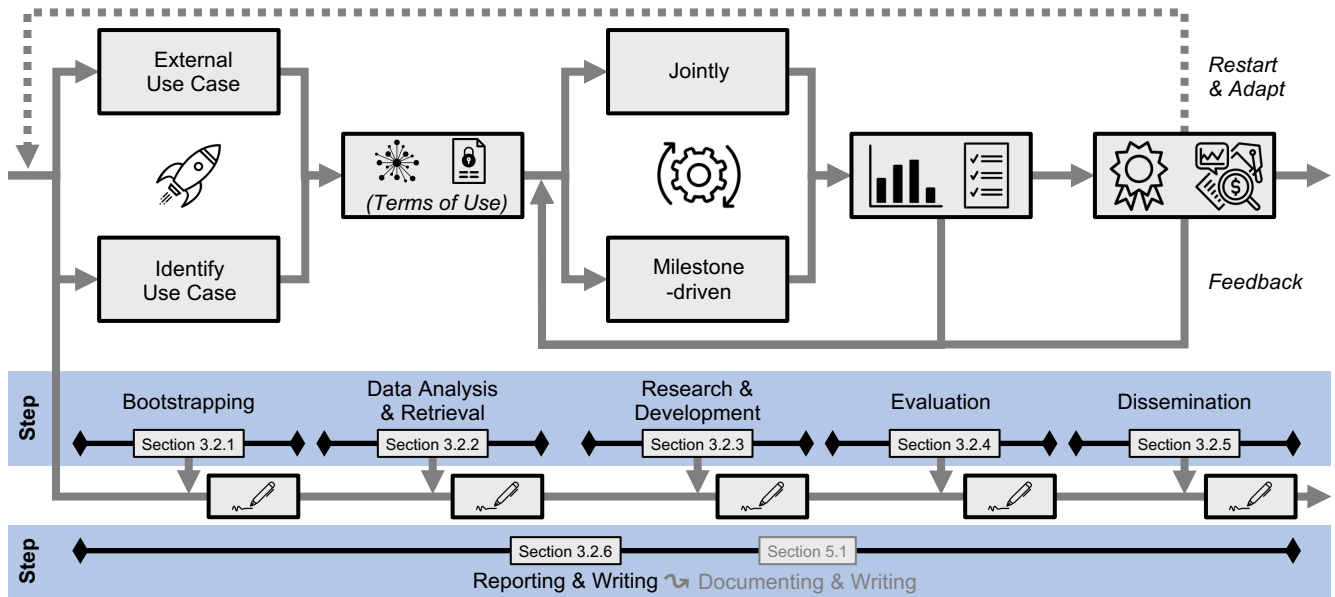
External Use Case

Identify Use Case

(Terms of Use)

Jointly

Milestone -driven

Restart & Adapt

Feedback

Step

Bootstrapping

Section 3.2.1

Data Analysis & Retrieval

Section 3.2.2

Research & Development

Section 3.2.3

Evaluation

Section 3.2.4

Dissemination

Section 3.2.5

Step

Section 3.2.6

Section 5.1

Reporting & Writing ↝ Documenting & Writing